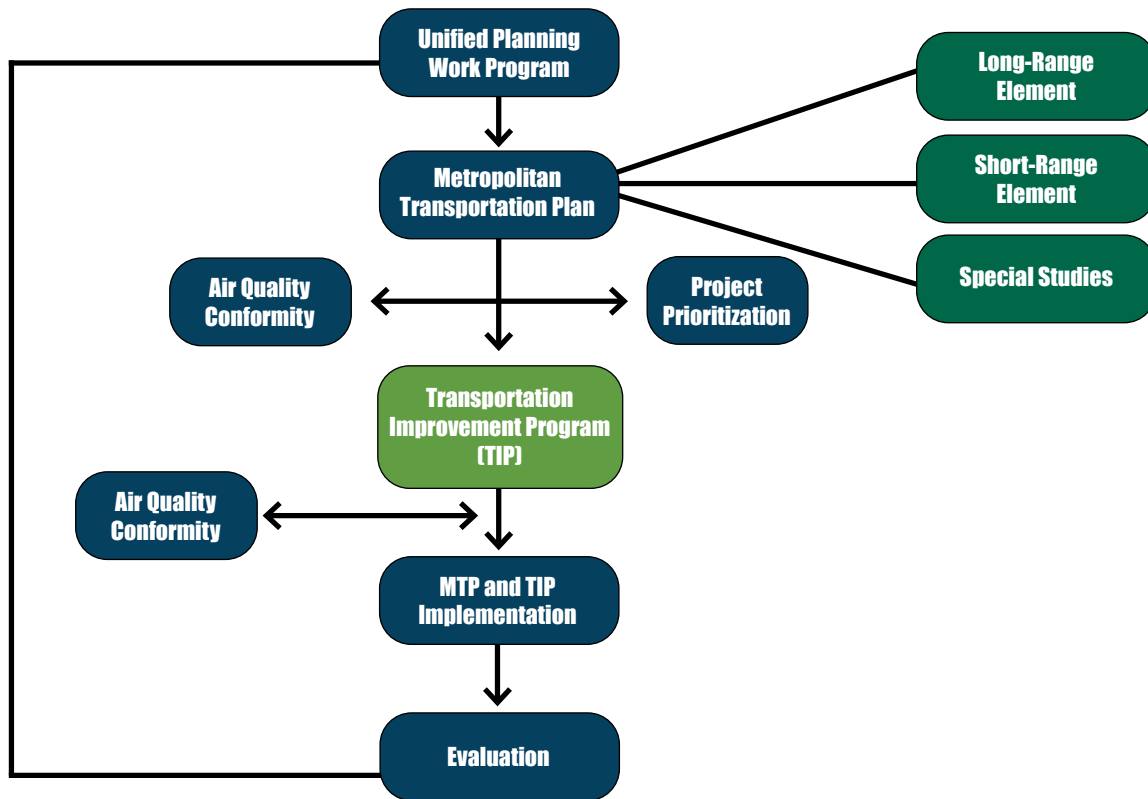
Unified Planning Work Program

Long-Range Element

Metropolitan Transportation Plan

Short-Range Element

Special Studies

Air Quality Conformity

Project Prioritization

Transportation Improvement Program (TIP)

Air Quality Conformity

MTP and TIP Implementation

Evaluation